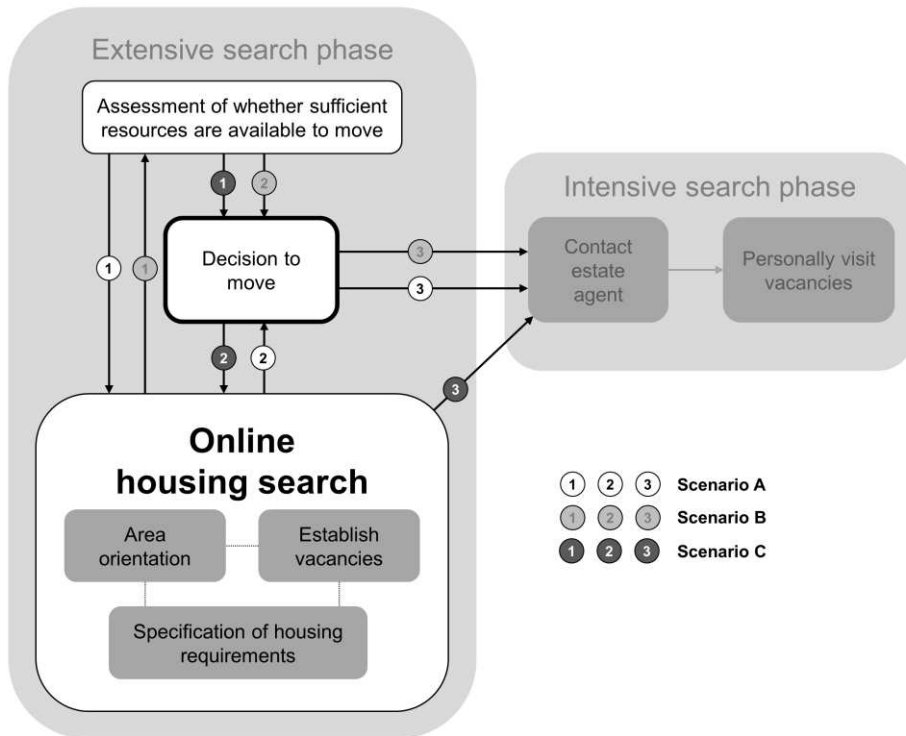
Extensive search phase

Assessment of whether sufficient resources are available to move

1 2

1 1

Decision to move

3

3

2 2

Intensive search phase

Contact estate agent

Personally visit vacancies

3

Online housing search

Area orientation

Establish vacancies

Specification of housing requirements

1 2 3 Scenario A

1 2 3 Scenario B

1 2 3 Scenario C